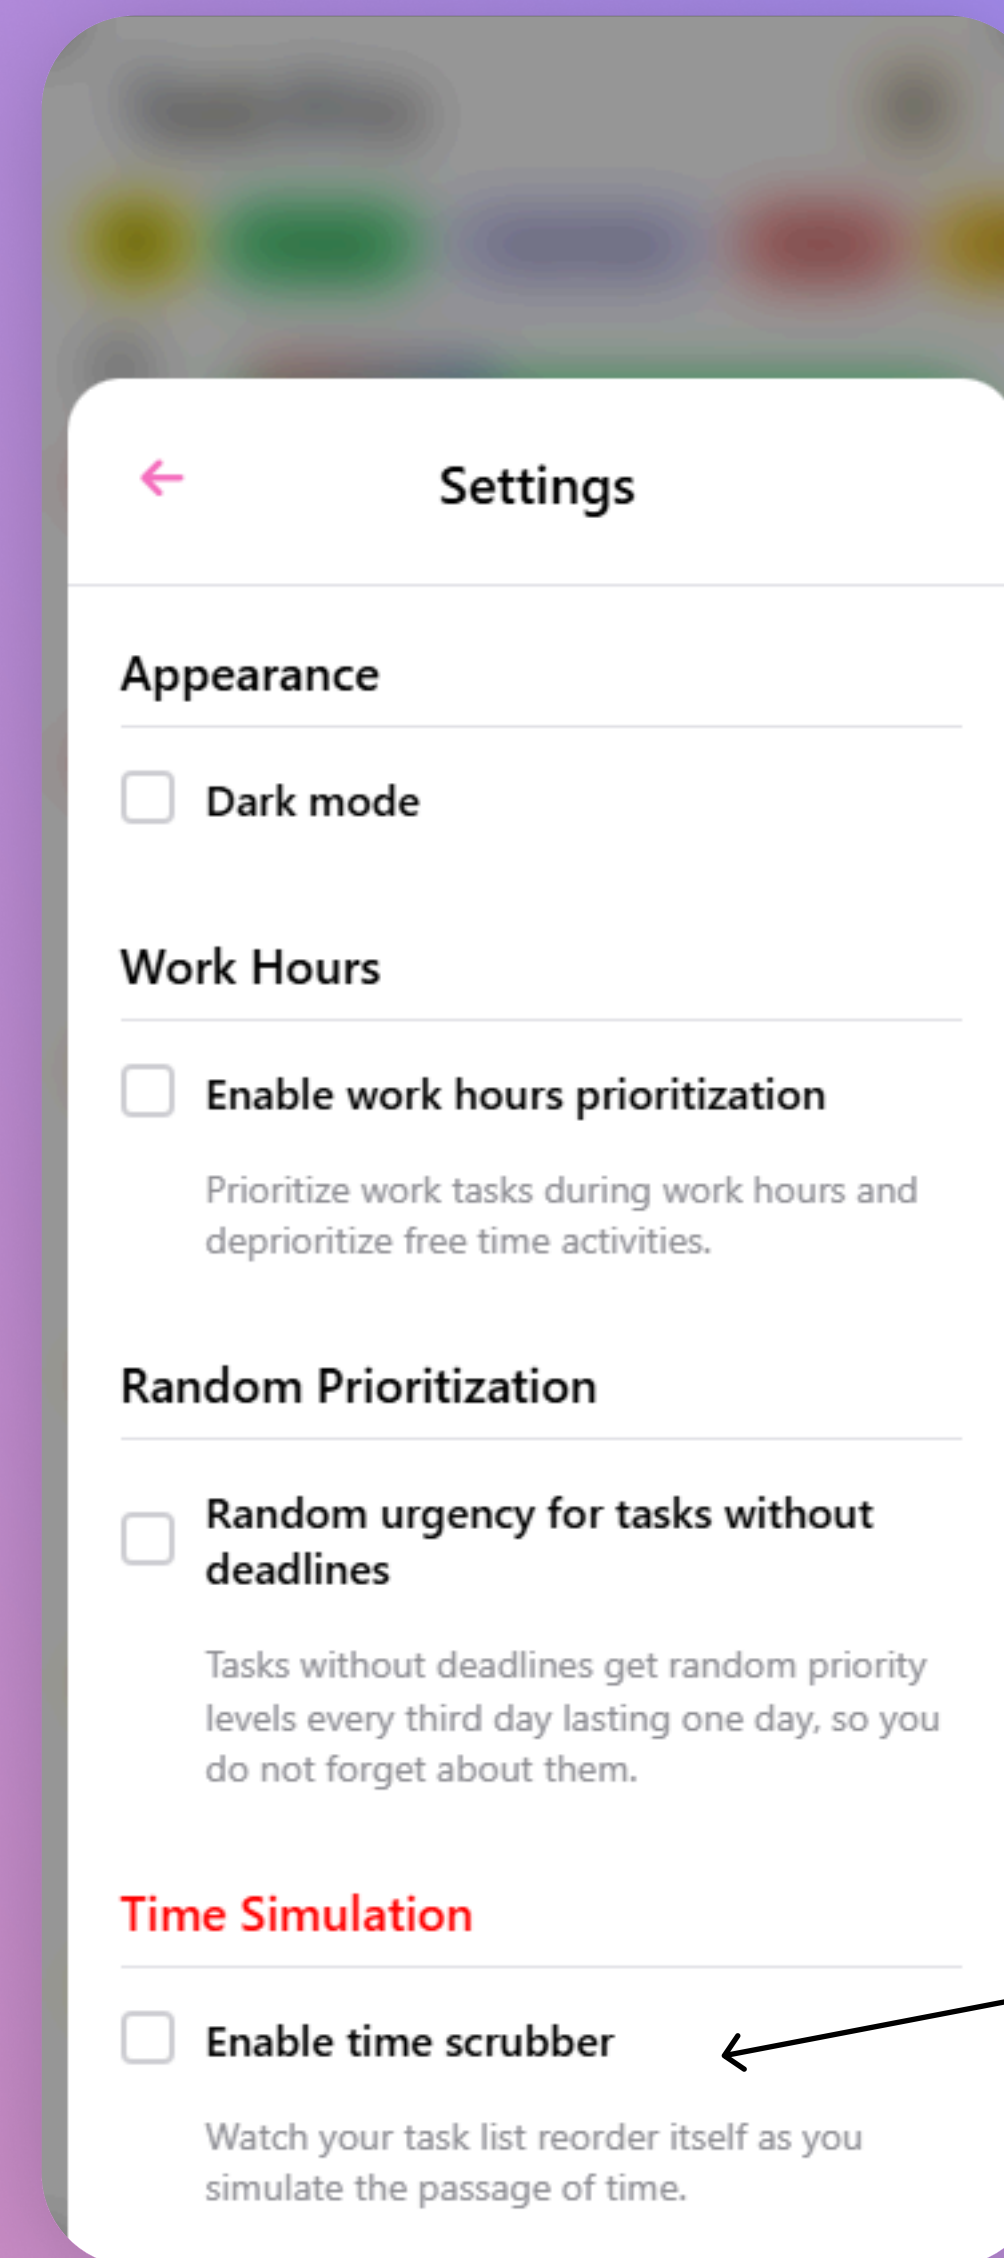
Settings

Appearance

Dark mode

Work Hours

Enable work hours prioritization

Prioritize work tasks during work hours and deprioritize free time activities.

Random Prioritization

Random urgency for tasks without deadlines

Tasks without deadlines get random priority levels every third day lasting one day, so you do not forget about them.

Time Simulation

Enable time scrubber

Watch your task list reorder itself as you simulate the passage of time.